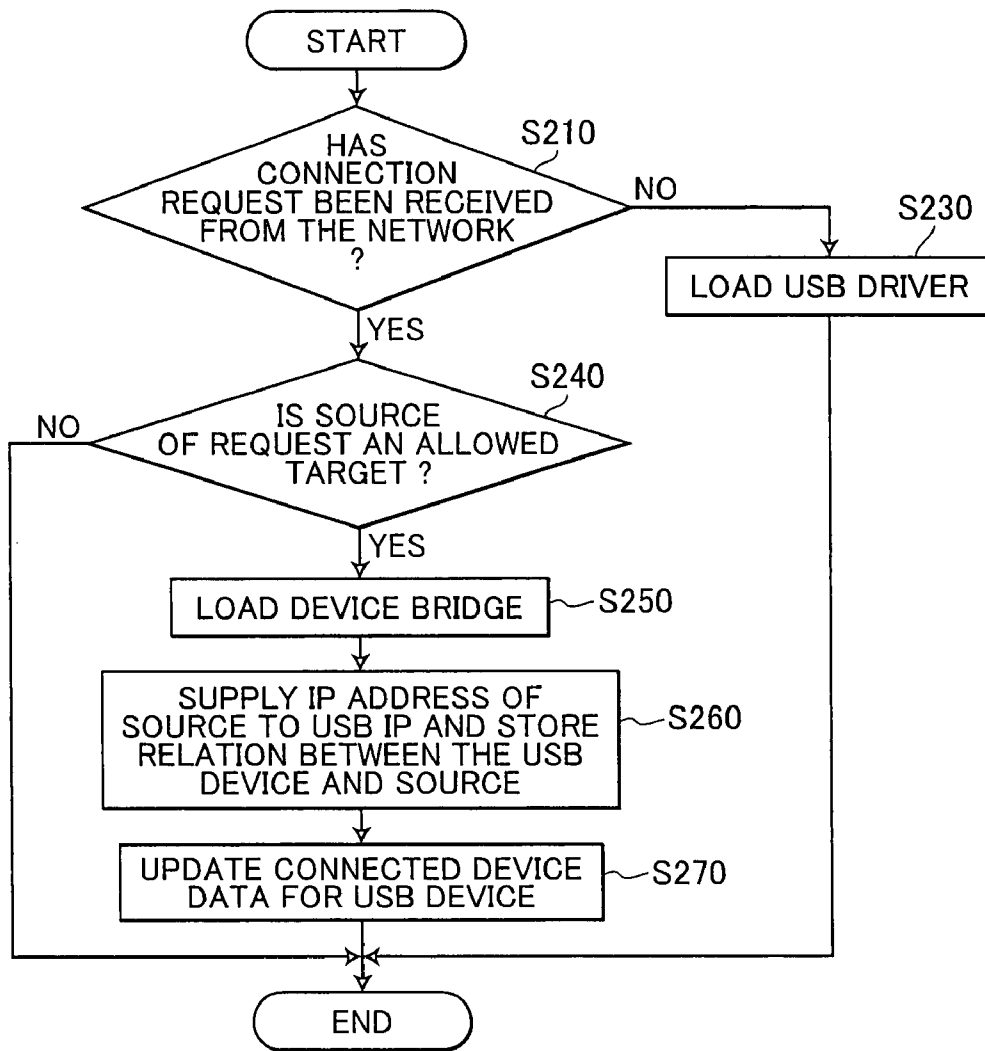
START

S210

HAS CONNECTION REQUEST BEEN RECEIVED FROM THE NETWORK ?

NO

S230

LOAD USB DRIVER

YES

S240

NO

IS SOURCE OF REQUEST AN ALLOWED TARGET ?

YES

LOAD DEVICE BRIDGE

S250

SUPPLY IP ADDRESS OF SOURCE TO USB IP AND STORE RELATION BETWEEN THE USB DEVICE AND SOURCE

S260

UPDATE CONNECTED DEVICE DATA FOR USB DEVICE

S270

END